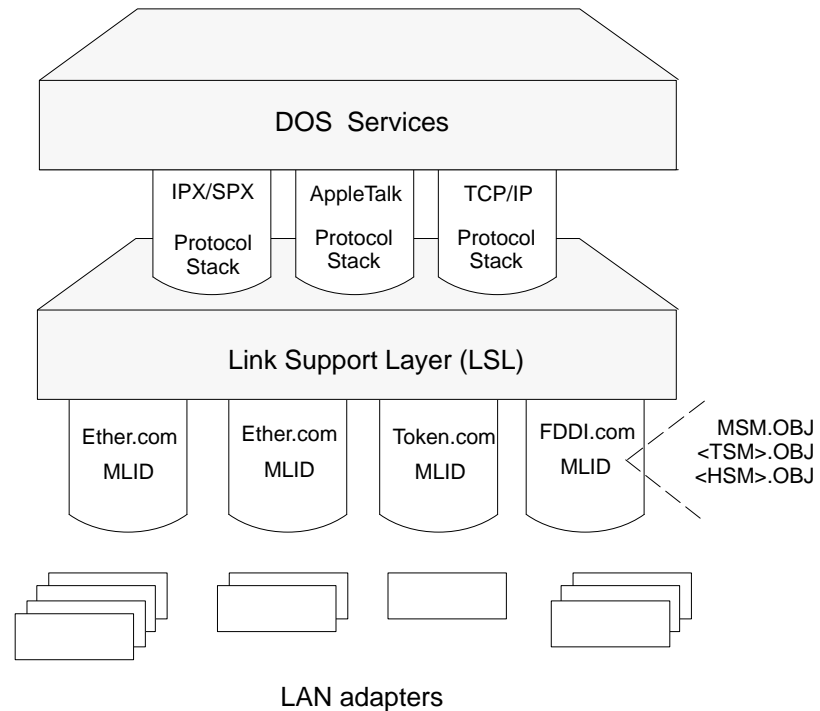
DOS Services

IPX/SPX
Protocol Stack

AppleTalk
Protocol Stack

TCP/IP
Protocol Stack

Link Support Layer (LSL)

Ether.com
MLID

Ether.com
MLID

Token.com
MLID

FDDI.com
MLID

MSM.OBJ
<TSM>.OBJ
<HSM>.OBJ

LAN adapters